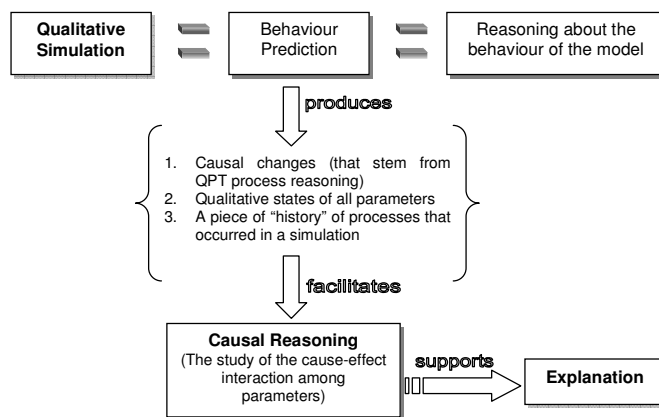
Qualitative Simulation

Behaviour Prediction

Reasoning about the behaviour of the model

produces

1. Causal changes (that stem from QPT process reasoning)
2. Qualitative states of all parameters
3. A piece of "history" of processes that occurred in a simulation

facilitates

Causal Reasoning
(The study of the cause-effect interaction among parameters)

supports

Explanation